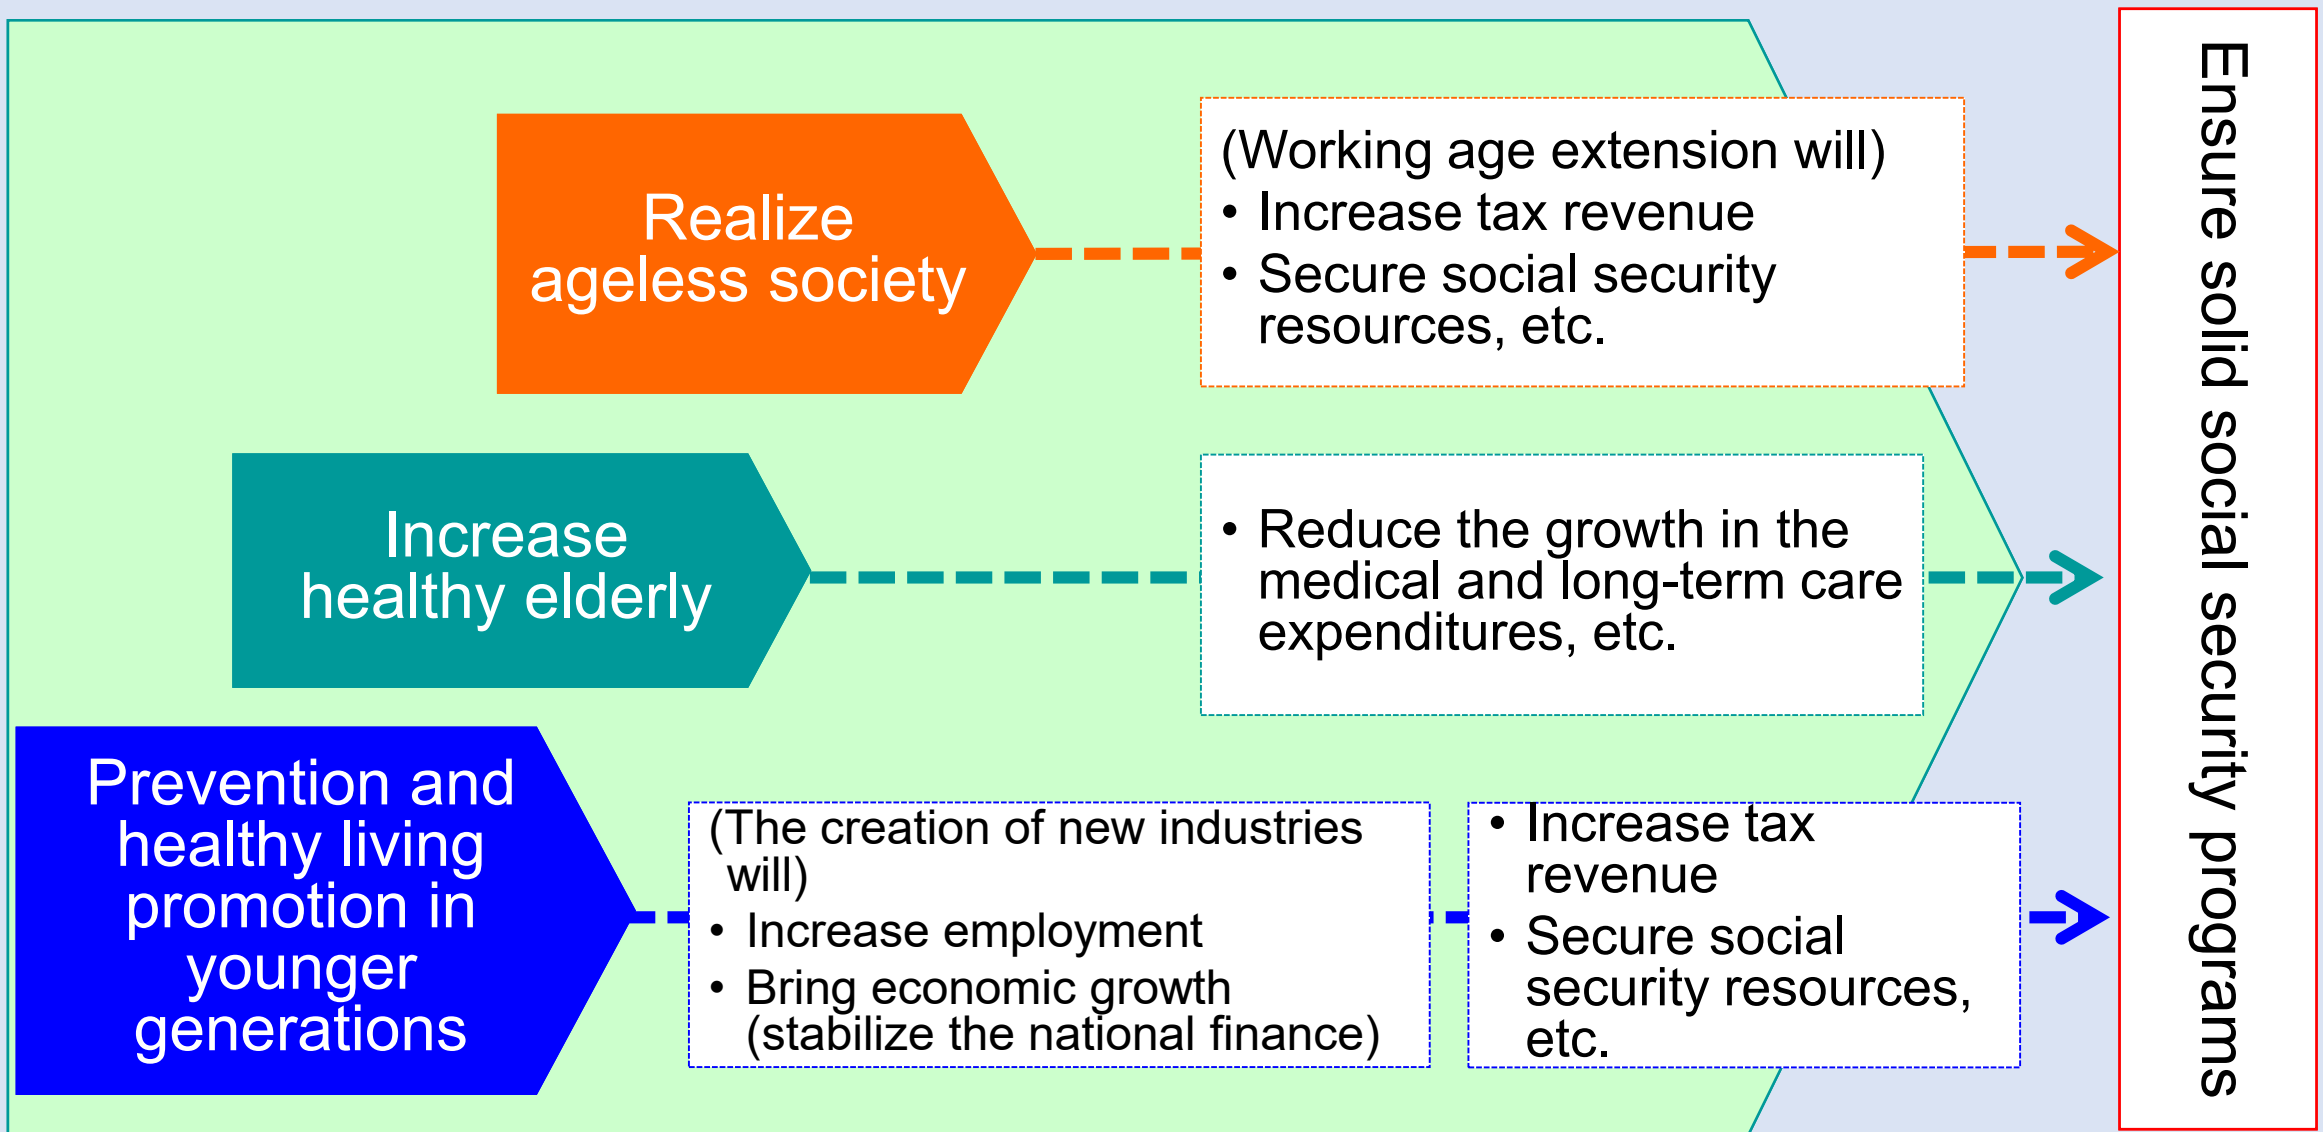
Realize ageless society

(Working age extension will)
• Increase tax revenue
• Secure social security resources, etc.

Increase healthy elderly

• Reduce the growth in the medical and long-term care expenditures, etc.

Prevention and healthy living promotion in younger generations

(The creation of new industries will)
• Increase employment
• Bring economic growth (stabilize the national finance)

• Increase tax revenue
• Secure social security resources, etc.

Ensure solid social security programs